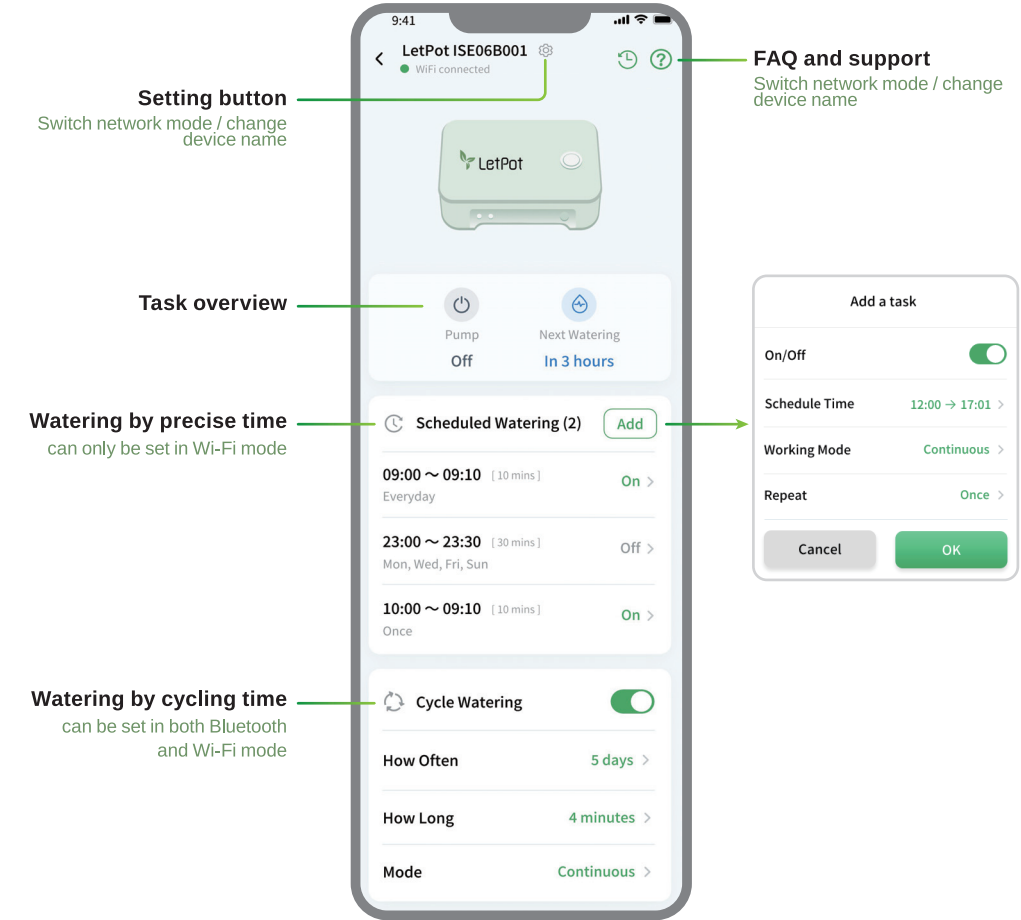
9:41

LetPot ISE06B001
WiFi connected

Setting button
Switch network mode / change device name

FAQ and support
Switch network mode / change device name

LetPot

Task overview

Pump
Off

Next Watering
In 3 hours

Watering by precise time
can only be set in Wi-Fi mode

Scheduled Watering (2)
Add

09:00 ～ 09:10 [ 10 mins ]
Everyday
On

23:00 ～ 23:30 [ 30 mins ]
Mon, Wed, Fri, Sun
Off

10:00 ～ 09:10 [ 10 mins ]
Once
On

Add a task

| On/Off | |
|---|---|
| Schedule Time | 12:00 → 17:01 |
| Working Mode | Continuous |
| Repeat | Once |

Cancel
OK

Watering by cycling time
can be set in both Bluetooth and Wi-Fi mode

Cycle Watering

How Often
5 days

How Long
4 minutes

Mode
Continuous